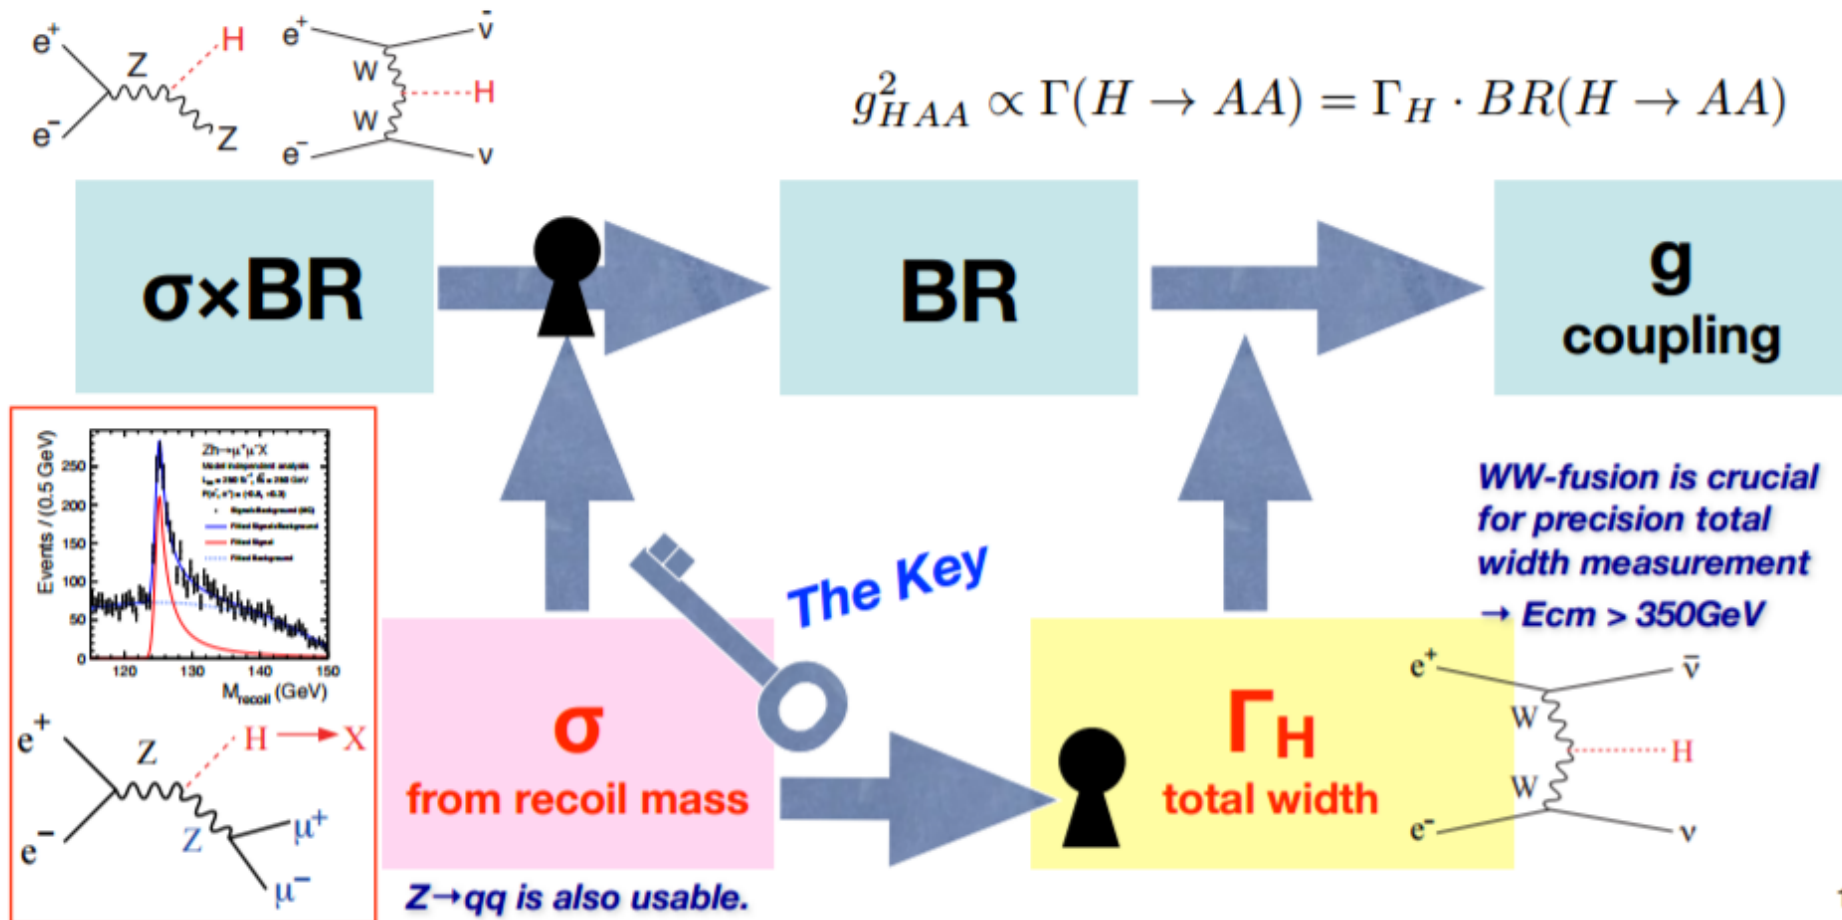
$e^+$ Z H $e^-$ Z

$e^+$ $\bar{\nu}$ W H W $e^-$ $\nu$

$g^2_{HAA} \propto \Gamma(H \to AA) = \Gamma_H \cdot BR(H \to AA)$

σ×BR

BR

g
coupling

Events / (0.5 GeV)
250
200
150
100
50
0
120 130 140 150
$M_{recoil}$ (GeV)
$Zh \to \mu^+\mu^- X$
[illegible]

$e^+$ Z H → X $e^-$ Z $\mu^+$ $\mu^-$

The Key

σ
from recoil mass

Z→qq is also usable.

WW-fusion is crucial for precision total width measurement
→ Ecm > 350GeV

$\Gamma_H$
total width

$e^+$ $\bar{\nu}$ W H W $e^-$ $\nu$